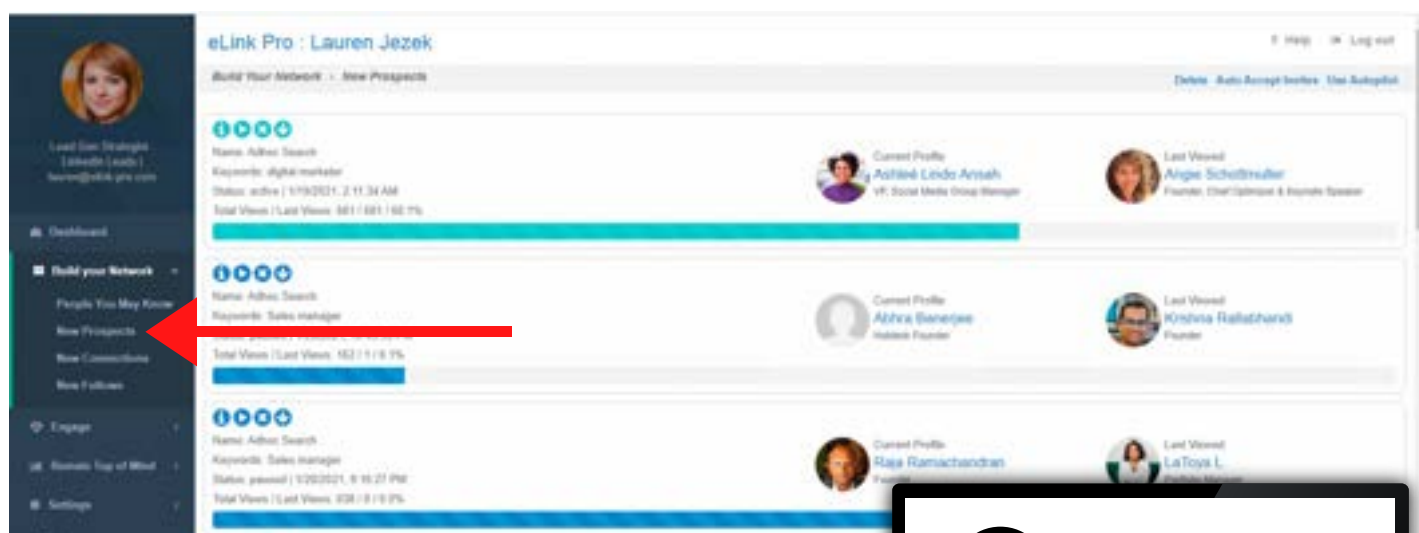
eLink Pro : Lauren Jezek

Help Log out

Build Your Network > New Prospects

Delete Auto Accept Invites Use Autopilot

Lead Gen Strategist LinkedIn Leads | lauren@elink-pro.com

Dashboard

Build your Network

People You May Know

New Prospects

New Connections

New Follows

Engage

Remain Top of Mind

Settings

Name: Adhoc Search
Keywords: digital marketer
Status: active | 1/19/2021, 2:11:34 AM
Total Views | Last Views: 881 / 881 / 60.1%

Current Profile
Ashleé Leido Amsah
VP, Social Media Group Manager

Last Viewed
Angie Schottmuller
Founder, Chief Optimizer & Keynote Speaker

Name: Adhoc Search
Keywords: Sales manager
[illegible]
Total Views | Last Views: 162 / 1 / 6.1%

Current Profile
Abhra Banerjee
Holdeck Founder

Last Viewed
Krishna Rallabhandi
Founder

Name: Adhoc Search
Keywords: Sales manager
Status: paused | 1/20/2021, 9:16:27 PM
Total Views | Last Views: 938 / 0 / 0.0%

Current Profile
Raja Ramachandran
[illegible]

Last Viewed
LaToya L.
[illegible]